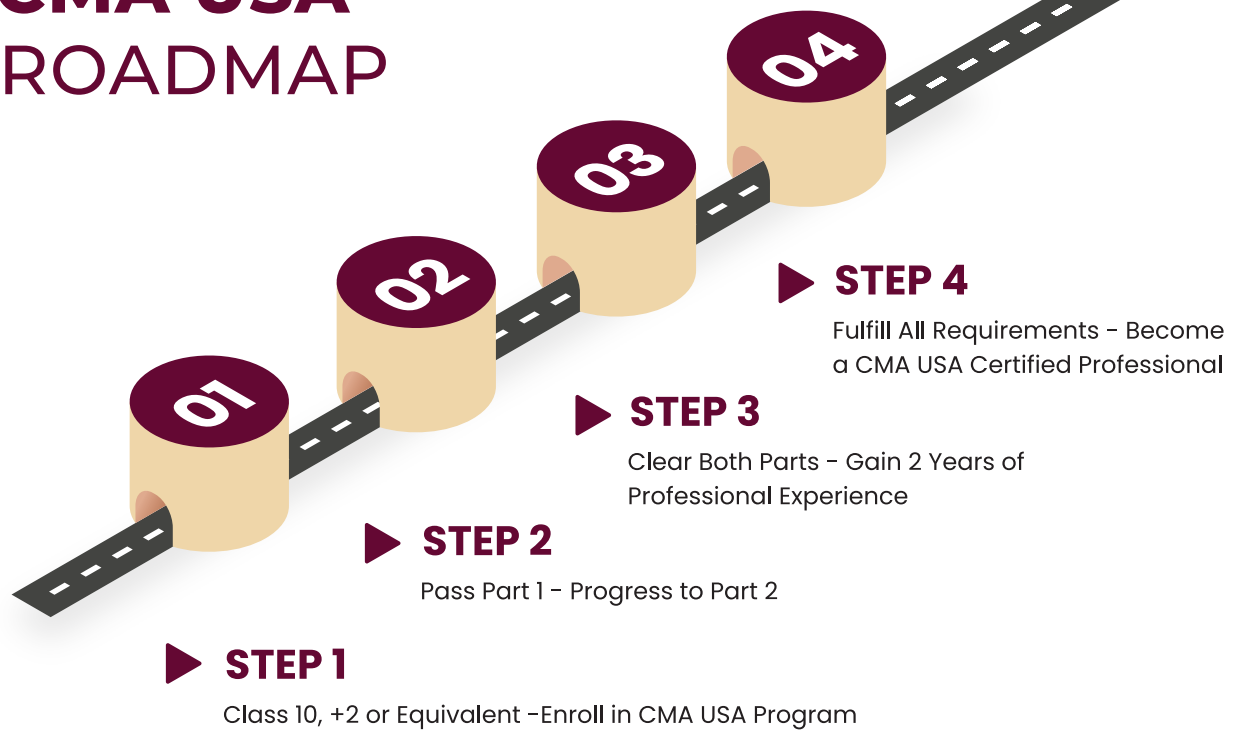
CMA USA
ROADMAP

04

03

02

01

STEP 4
Fulfill All Requirements - Become a CMA USA Certified Professional

STEP 3
Clear Both Parts - Gain 2 Years of Professional Experience

STEP 2
Pass Part 1 - Progress to Part 2

STEP 1
Class 10, +2 or Equivalent -Enroll in CMA USA Program